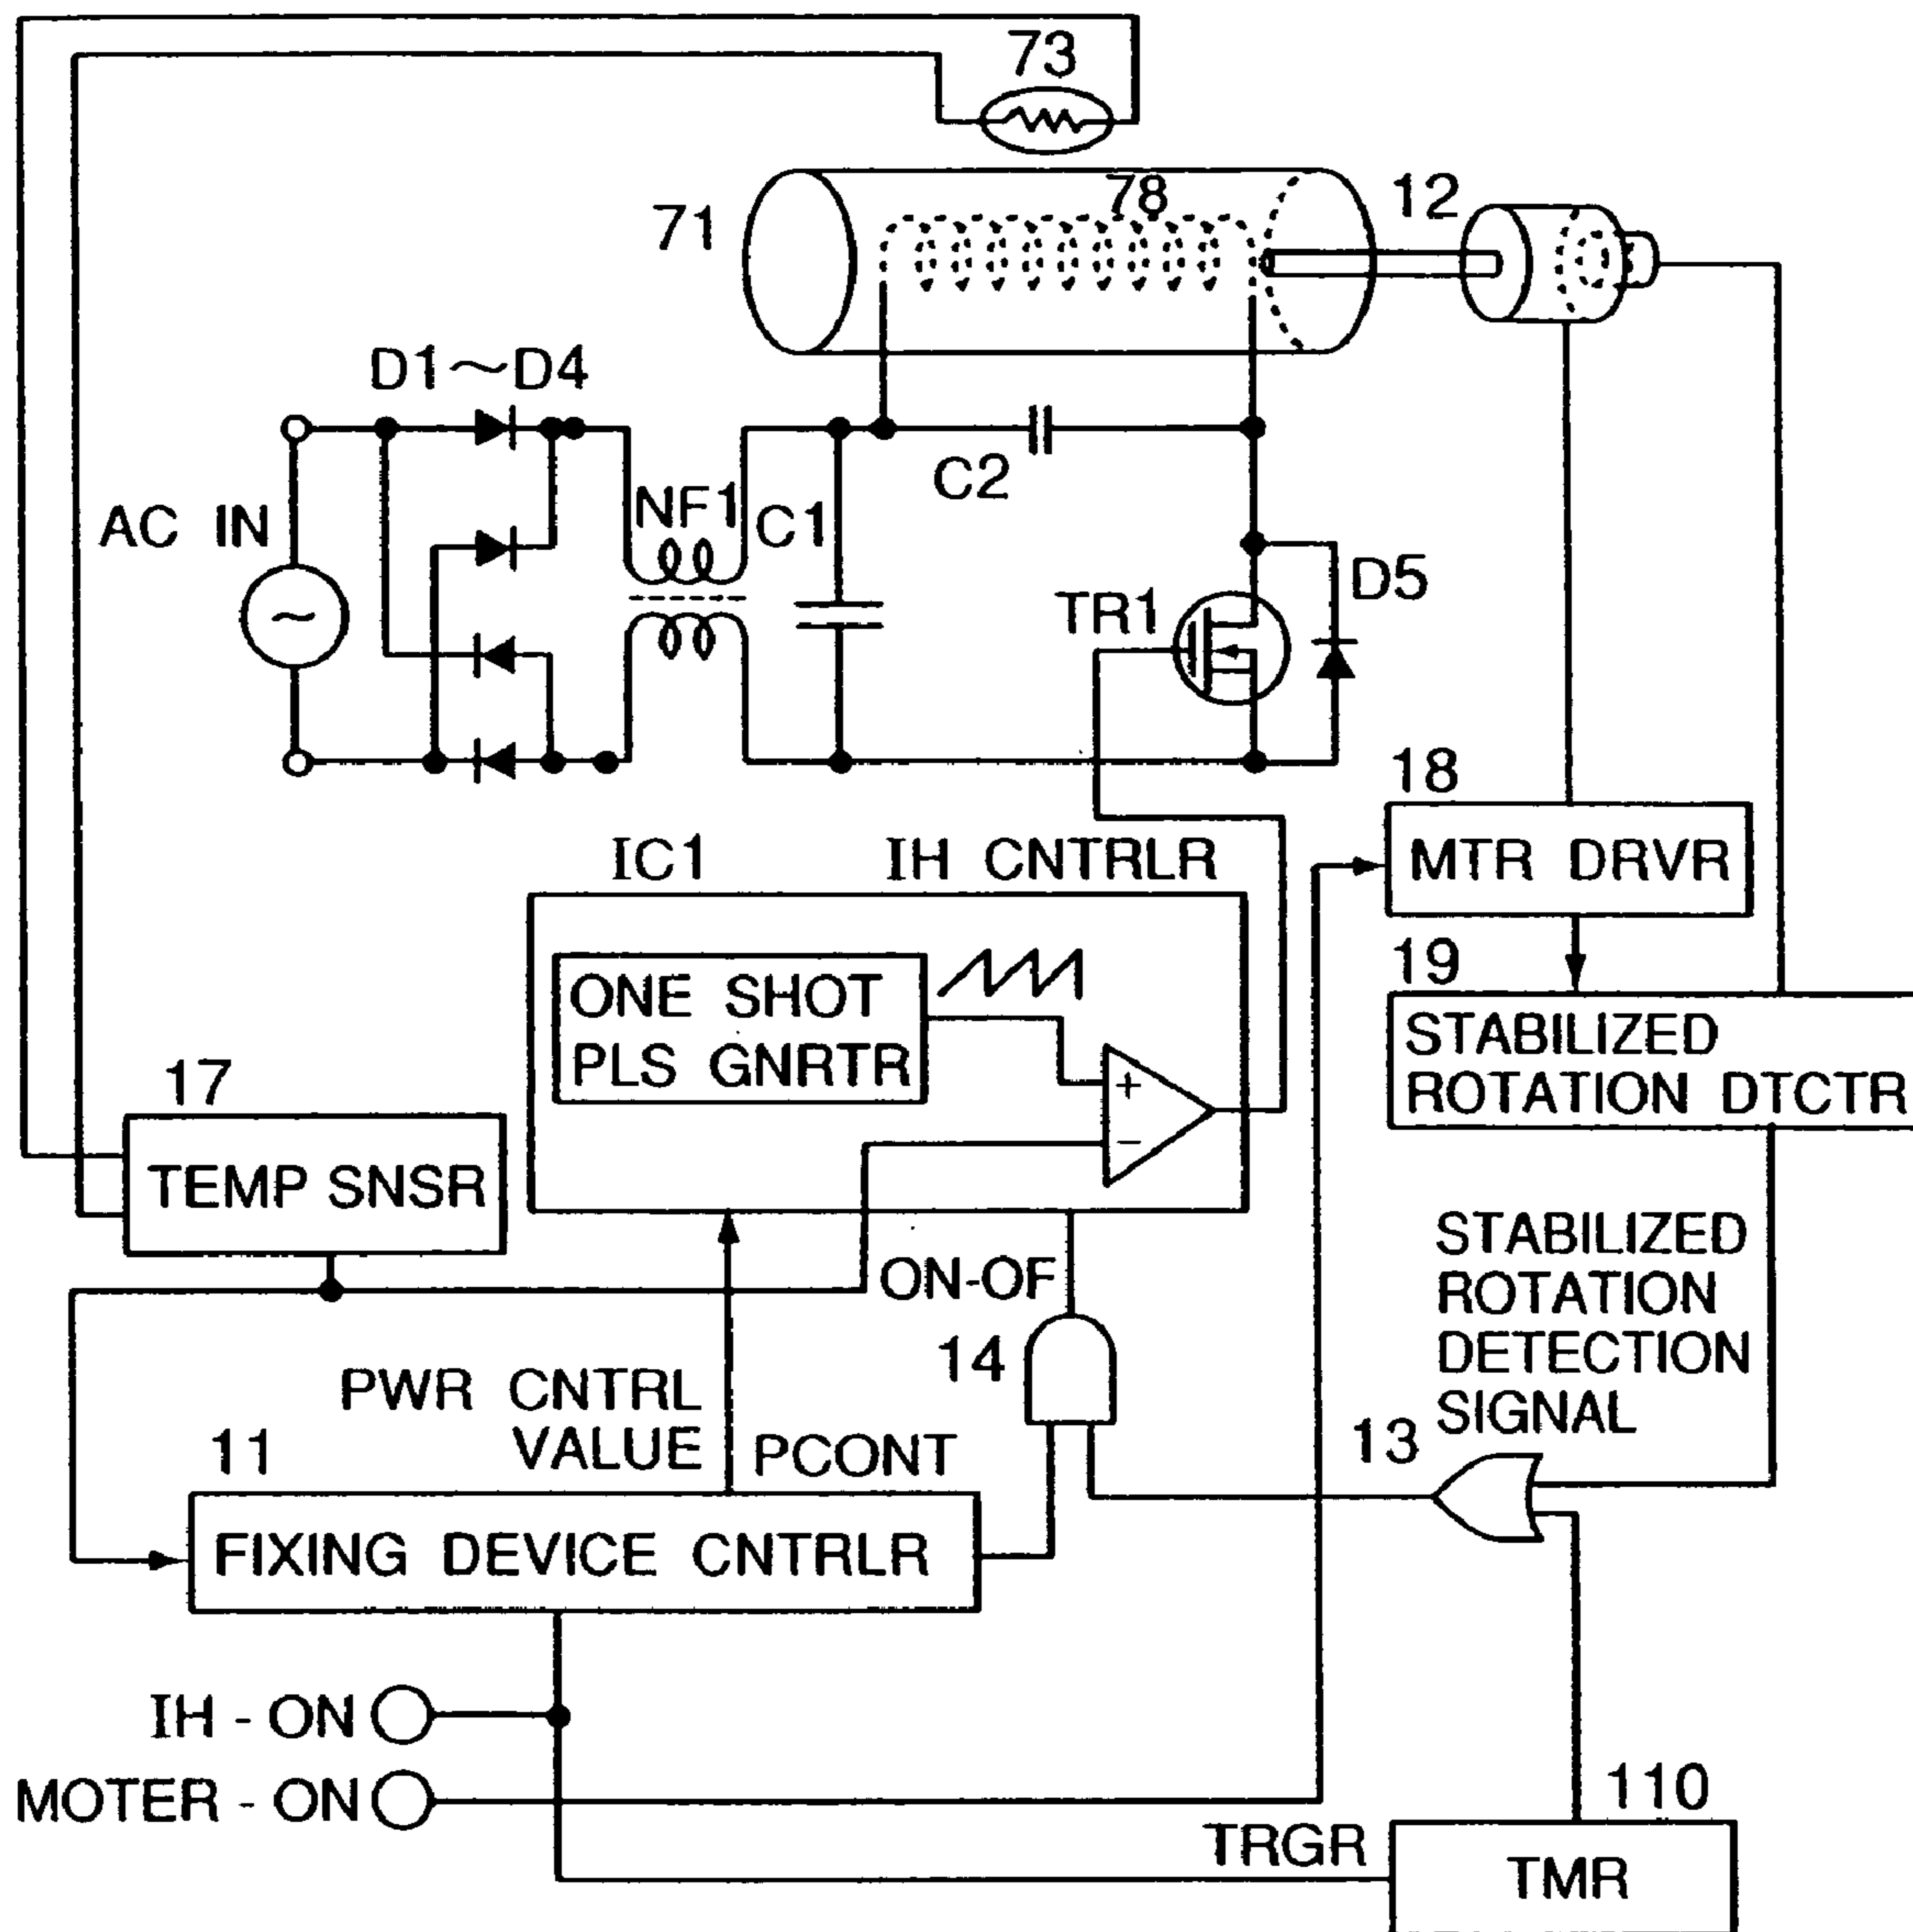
73

71

78

12

D1～D4

AC IN

NF1

C1

C2

TR1

D5

18

MTR DRVR

IC1

IH CNTRLR

ONE SHOT PLS GNRTR

19

STABILIZED ROTATION DTCTR

17

TEMP SNSR

+

−

STABILIZED ROTATION DETECTION SIGNAL

ON-OF

14

PWR CNTRL VALUE

PCONT

11

13

FIXING DEVICE CNTRLR

IH - ON

MOTER - ON

110

TRGR

TMR